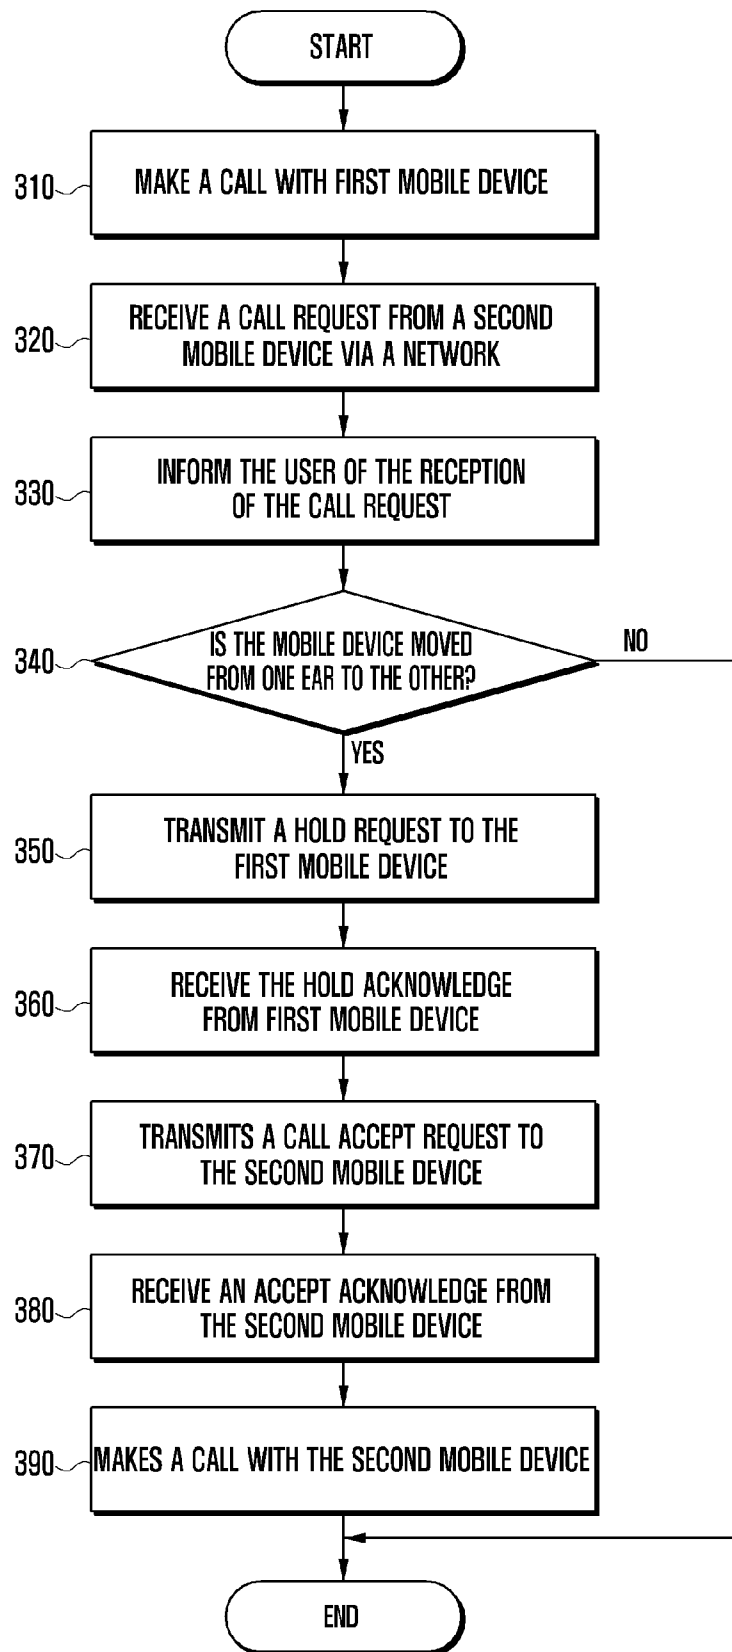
START

310 MAKE A CALL WITH FIRST MOBILE DEVICE

320 RECEIVE A CALL REQUEST FROM A SECOND MOBILE DEVICE VIA A NETWORK

330 INFORM THE USER OF THE RECEPTION OF THE CALL REQUEST

340 IS THE MOBILE DEVICE MOVED FROM ONE EAR TO THE OTHER?

NO

YES

350 TRANSMIT A HOLD REQUEST TO THE FIRST MOBILE DEVICE

360 RECEIVE THE HOLD ACKNOWLEDGE FROM FIRST MOBILE DEVICE

370 TRANSMITS A CALL ACCEPT REQUEST TO THE SECOND MOBILE DEVICE

380 RECEIVE AN ACCEPT ACKNOWLEDGE FROM THE SECOND MOBILE DEVICE

390 MAKES A CALL WITH THE SECOND MOBILE DEVICE

END